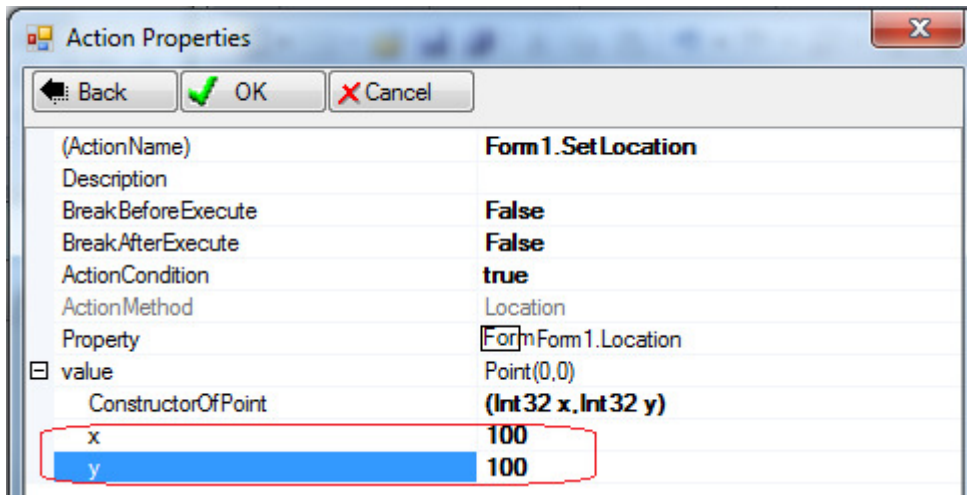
Action Properties

Back
OK
Cancel

| | |
|---|---|
| (ActionName) | Form1.SetLocation |
| Description | |
| BreakBeforeExecute | False |
| BreakAfterExecute | False |
| ActionCondition | true |
| ActionMethod | Location |
| Property | Form Form1.Location |
| ⊟ value | Point(0,0) |
| ConstructorOfPoint | (Int32 x,Int32 y) |
| x | 100 |
| y | 100 |